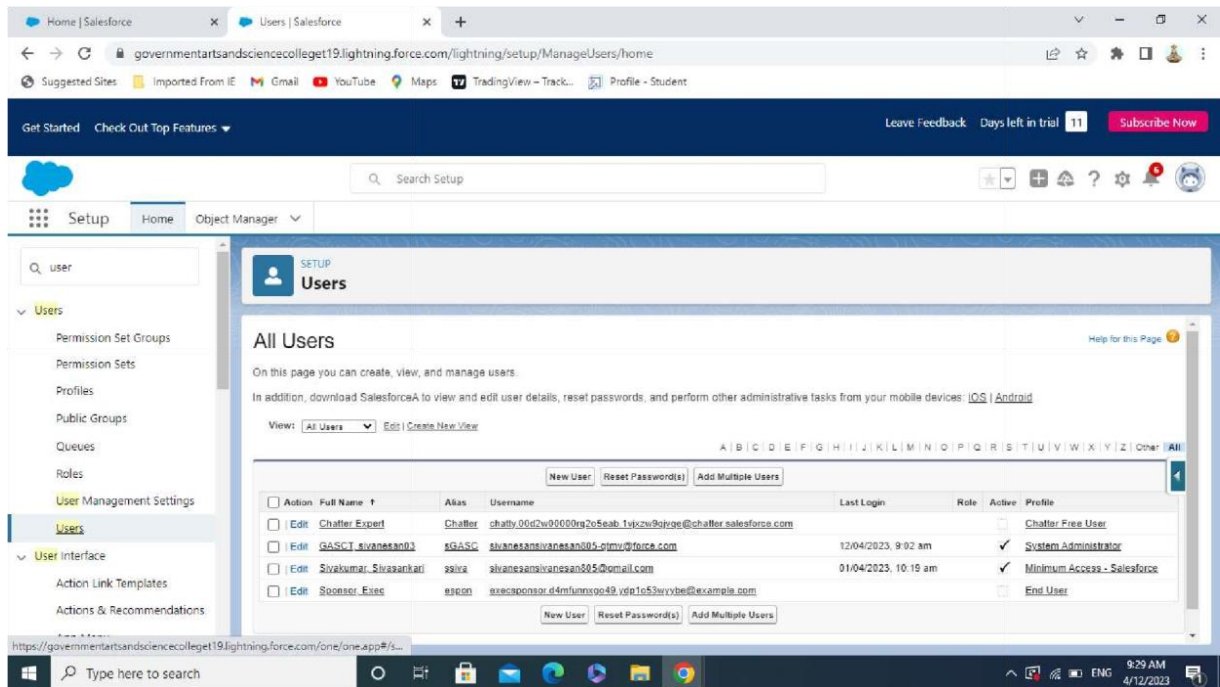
Home | Salesforce × Users | Salesforce × +

governmentartsandsciencecollleget19.lightning.force.com/lightning/setup/ManageUsers/home

Suggested Sites Imported From IE Gmail YouTube Maps TradingView – Track... Profile - Student

Get Started Check Out Top Features

Leave Feedback Days left in trial 11 Subscribe Now

Search Setup

Setup Home Object Manager

user

Users
Permission Set Groups
Permission Sets
Profiles
Public Groups
Queues
Roles
User Management Settings
Users
User Interface
Action Link Templates
Actions & Recommendations

SETUP
Users

All Users

Help for this Page

On this page you can create, view, and manage users.

In addition, download SalesforceA to view and edit user details, reset passwords, and perform other administrative tasks from your mobile devices: iOS | Android

View: All Users Edit | Create New View

A | B | C | D | E | F | G | H | I | J | K | L | M | N | O | P | Q | R | S | T | U | V | W | X | Y | Z | Other All

New User Reset Password(s) Add Multiple Users

| Action | Full Name ↑ | Alias | Username | Last Login | Role | Active | Profile |
|---|---|---|---|---|---|---|---|
| Edit | Chatter Expert | Chatter | chatty.00d2w00000rg2o5eab.1vjxzw9qjvge@chatter.salesforce.com | | | | Chatter Free User |
| Edit | GASCT, sivanesan03 | sGASC | sivanesansivanesan805-otmv@force.com | 12/04/2023, 9:02 am | | ✓ | System Administrator |
| Edit | Sivakumar, Sivasankari | ssiva | sivanesansivanesan805@gmail.com | 01/04/2023, 10:19 am | | ✓ | Minimum Access - Salesforce |
| Edit | Sponsor, Exec | espon | execsponsor.d4mfunnxgo49.ydp1o53wyybe@example.com | | | | End User |

New User Reset Password(s) Add Multiple Users

https://governmentartsandsciencecolleget19.lightning.force.com/one/one.app#/s...

Type here to search

ENG 9:29 AM 4/12/2023